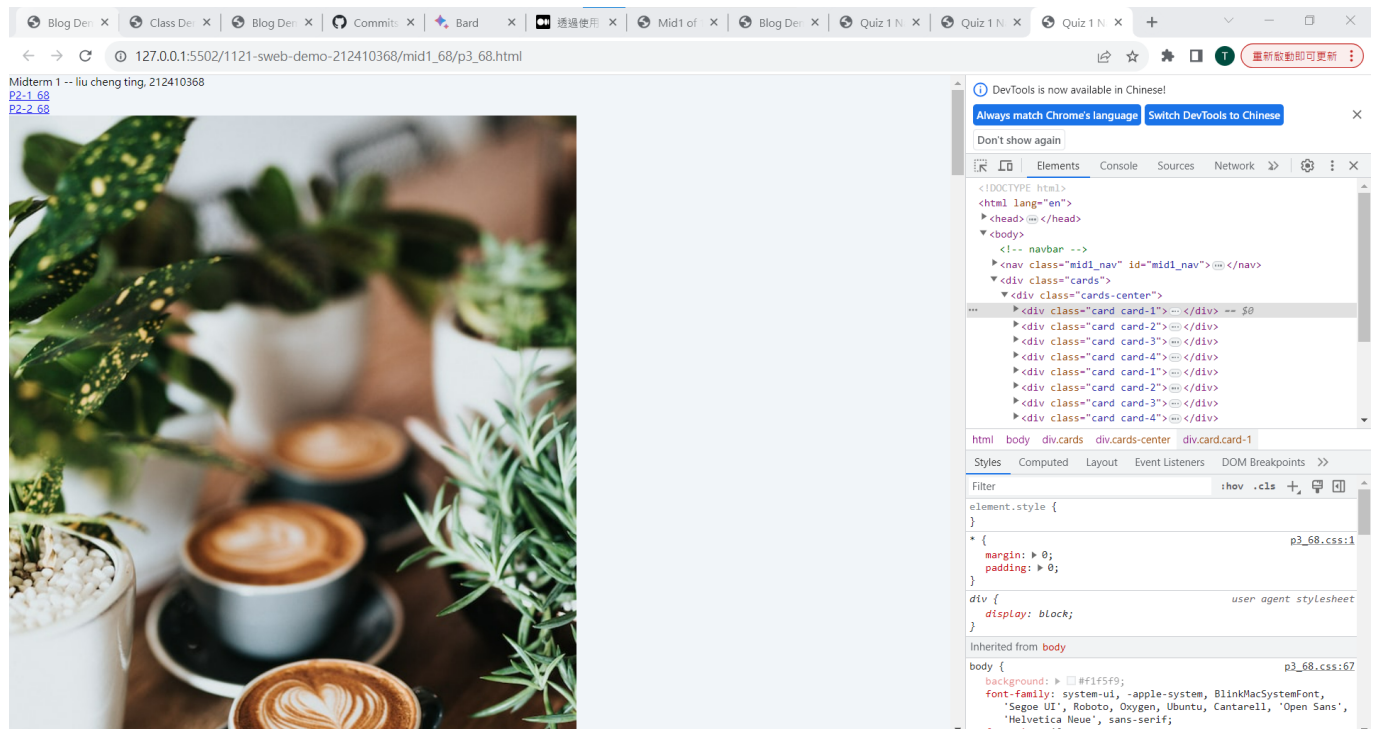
Blog Der × Class Der × Blog Der × Commits × Bard × 透過使用 × Mid1 of × Blog Der × Quiz 1 N × Quiz 1 N × Quiz 1 N × +

127.0.0.1:5502/1121-sweb-demo-212410368/mid1_68/p3_68.html

T 重新啟動即可更新

Midterm 1 -- liu cheng ting, 212410368
P2-1 68
P2-2 68

DevTools is now available in Chinese!
Always match Chrome's language
Switch DevTools to Chinese
Don't show again

Elements Console Sources Network

<!DOCTYPE html>
<html lang="en">
<head> ··· </head>
<body>
<!-- navbar -->
<nav class="mid1_nav" id="mid1_nav"> ··· </nav>
<div class="cards">
<div class="cards-center">
<div class="card card-1"> ··· </div> == $0
<div class="card card-2"> ··· </div>
<div class="card card-3"> ··· </div>
<div class="card card-4"> ··· </div>
<div class="card card-1"> ··· </div>
<div class="card card-2"> ··· </div>
<div class="card card-3"> ··· </div>
<div class="card card-4"> ··· </div>

html body div.cards div.cards-center div.card.card-1

Styles Computed Layout Event Listeners DOM Breakpoints

Filter :hov .cls

element.style {
}

* { p3_68.css:1
margin: ▶ 0;
padding: ▶ 0;
}

div { user agent stylesheet
display: block;
}

Inherited from body

body { p3_68.css:67
background: ▶ #f1f5f9;
font-family: system-ui, -apple-system, BlinkMacSystemFont, 'Segoe UI', Roboto, Oxygen, Ubuntu, Cantarell, 'Open Sans', 'Helvetica Neue', sans-serif;